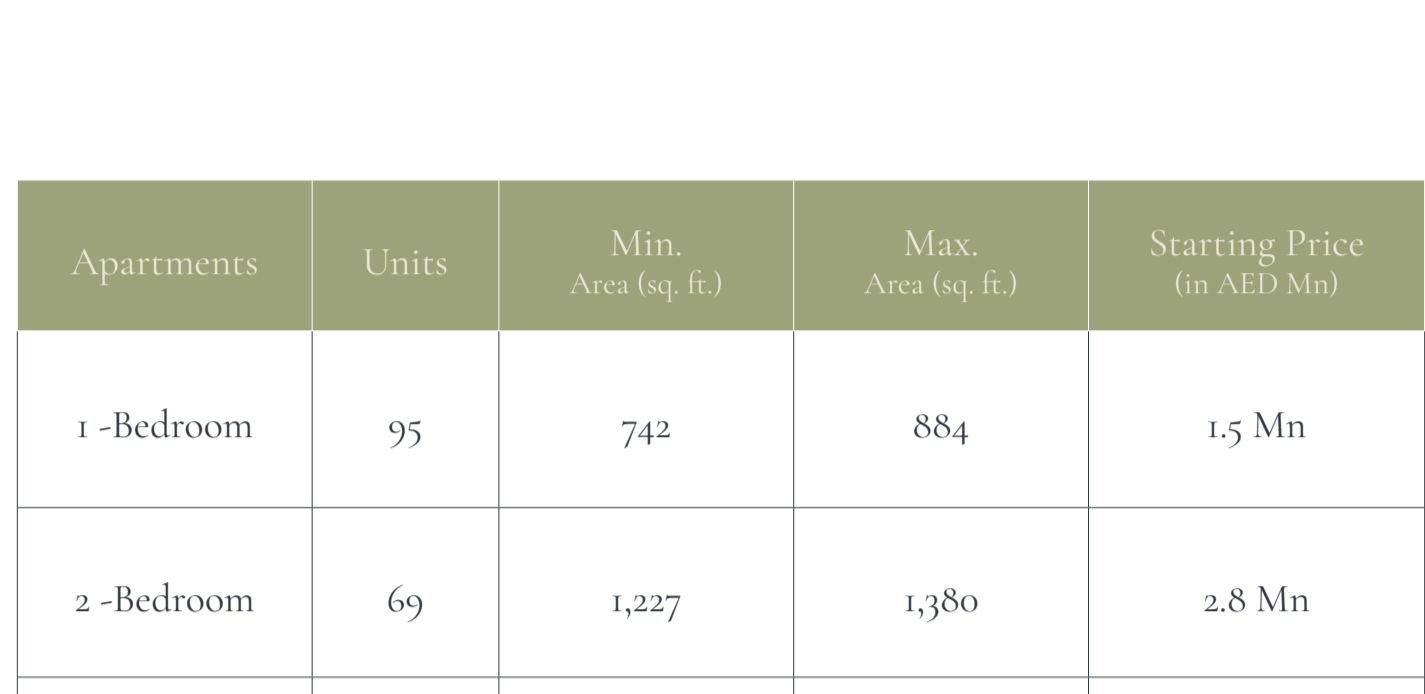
| Apartments | Units | Min. Area (sq. ft.) | Max. Area (sq. ft.) | Starting Price (in AED Mn) |
|---|---|---|---|---|
| 1 -Bedroom | 95 | 742 | 884 | 1.5 Mn |
| 2 -Bedroom | 69 | 1,227 | 1,380 | 2.8 Mn |